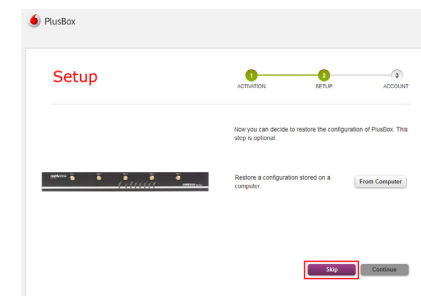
PlusBox

Setup

1 ACTIVATION 2 SETUP 3 ACCOUNT

Now you can decide to restore the configuration of PlusBox. This step is optional.

Restore a configuration stored on a computer.

From Computer

Skip

Continue